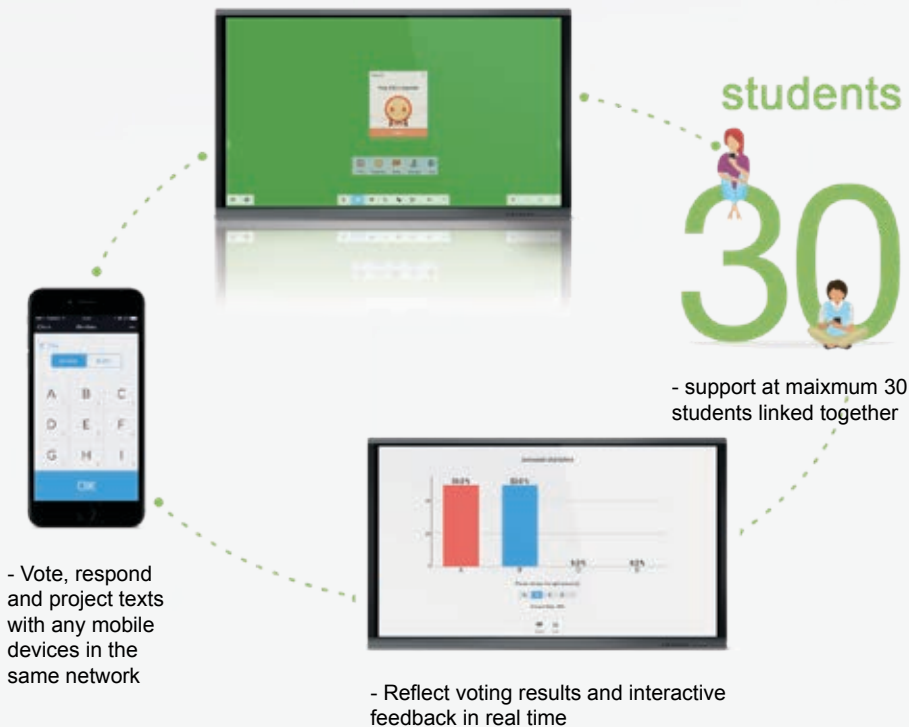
students

30

- support at maixmum 30 students linked together

A B C
D E F
G H I
OK

- Vote, respond and project texts with any mobile devices in the same network

- Reflect voting results and interactive feedback in real time